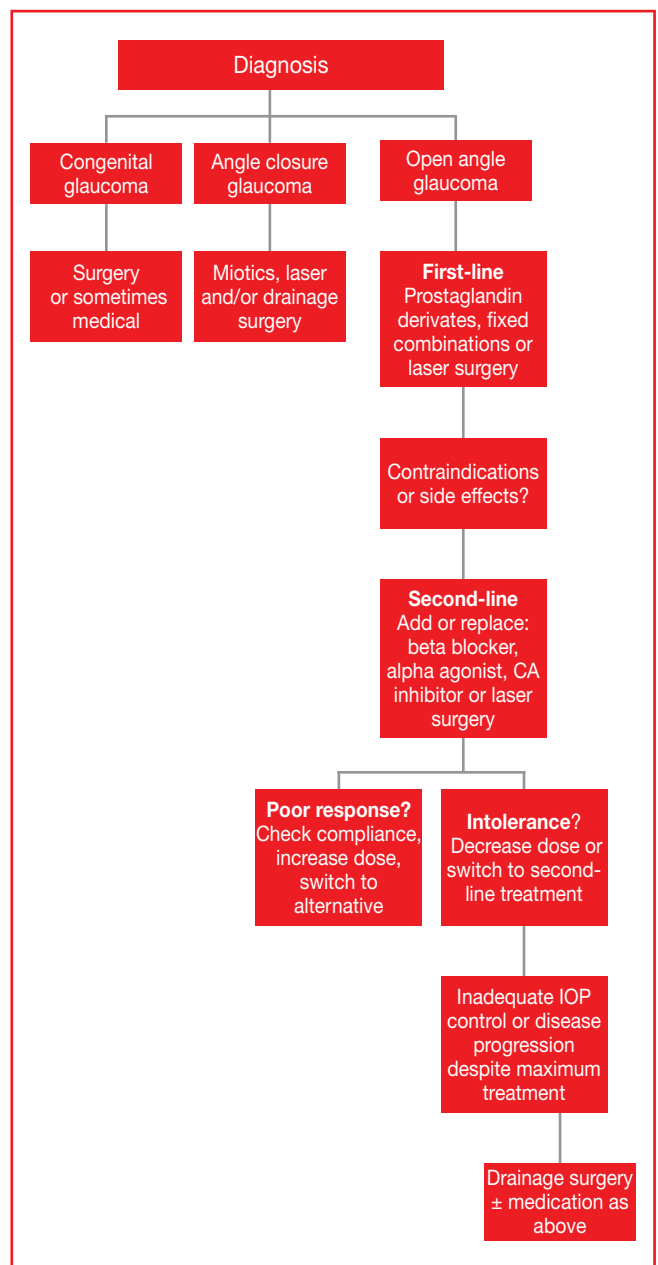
Diagnosis

Congenital glaucoma

Angle closure glaucoma

Open angle glaucoma

Surgery or sometimes medical

Miotics, laser and/or drainage surgery

**First-line**
Prostaglandin derivates, fixed combinations or laser surgery

Contraindications or side effects?

**Second-line**
Add or replace: beta blocker, alpha agonist, CA inhibitor or laser surgery

**Poor response?**
Check compliance, increase dose, switch to alternative

**Intolerance**?
Decrease dose or switch to second-line treatment

Inadequate IOP control or disease progression despite maximum treatment

Drainage surgery ± medication as above